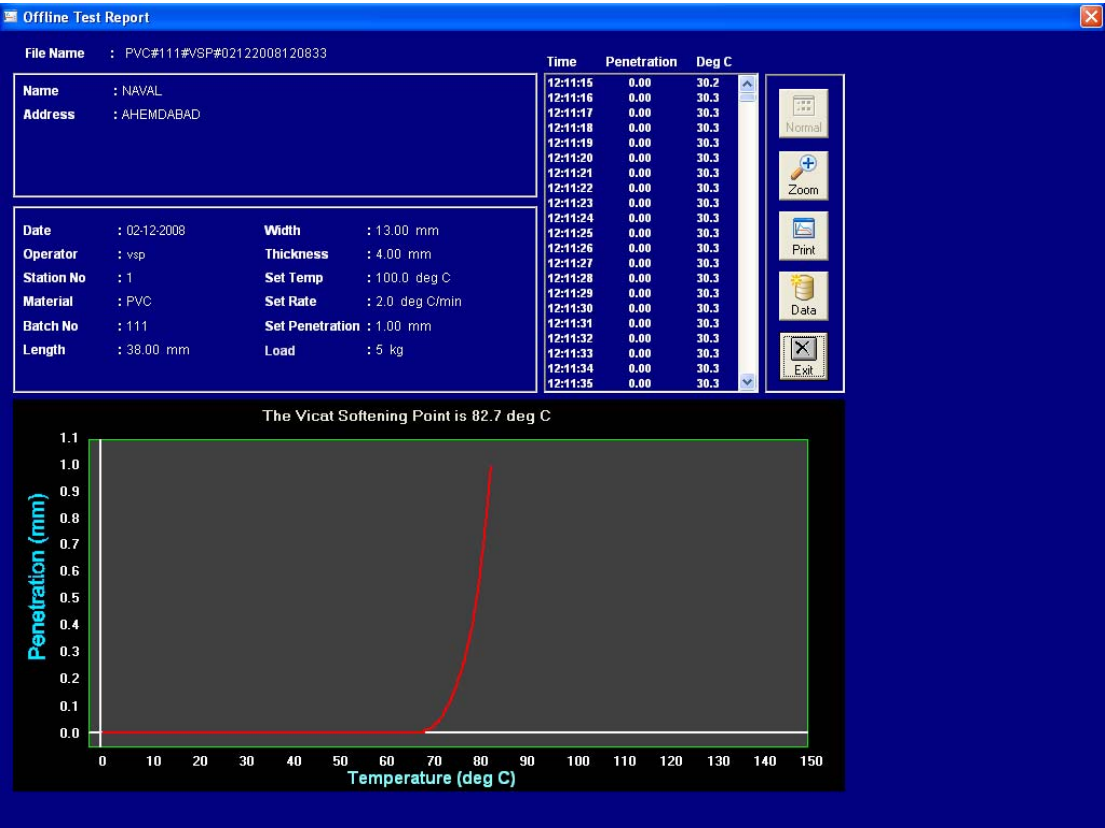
Offline Test Report

File Name : PVC#111#VSP#02122008120833

Name : NAVAL
Address : AHEMDABAD

Date : 02-12-2008
Operator : vsp
Station No : 1
Material : PVC
Batch No : 111
Length : 38.00 mm

Width : 13.00 mm
Thickness : 4.00 mm
Set Temp : 100.0 deg C
Set Rate : 2.0 deg C/min
Set Penetration : 1.00 mm
Load : 5 kg

| Time | Penetration | Deg C |
|---|---|---|
| 12:11:15 | 0.00 | 30.2 |
| 12:11:16 | 0.00 | 30.3 |
| 12:11:17 | 0.00 | 30.3 |
| 12:11:18 | 0.00 | 30.3 |
| 12:11:19 | 0.00 | 30.3 |
| 12:11:20 | 0.00 | 30.3 |
| 12:11:21 | 0.00 | 30.3 |
| 12:11:22 | 0.00 | 30.3 |
| 12:11:23 | 0.00 | 30.3 |
| 12:11:24 | 0.00 | 30.3 |
| 12:11:25 | 0.00 | 30.3 |
| 12:11:26 | 0.00 | 30.3 |
| 12:11:27 | 0.00 | 30.3 |
| 12:11:28 | 0.00 | 30.3 |
| 12:11:29 | 0.00 | 30.3 |
| 12:11:30 | 0.00 | 30.3 |
| 12:11:31 | 0.00 | 30.3 |
| 12:11:32 | 0.00 | 30.3 |
| 12:11:33 | 0.00 | 30.3 |
| 12:11:34 | 0.00 | 30.3 |
| 12:11:35 | 0.00 | 30.3 |

Normal
Zoom
Print
Data
Exit

The Vicat Softening Point is 82.7 deg C

Penetration (mm)
1.1
1.0
0.9
0.8
0.7
0.6
0.5
0.4
0.3
0.2
0.1
0.0

0 10 20 30 40 50 60 70 80 90 100 110 120 130 140 150
Temperature (deg C)